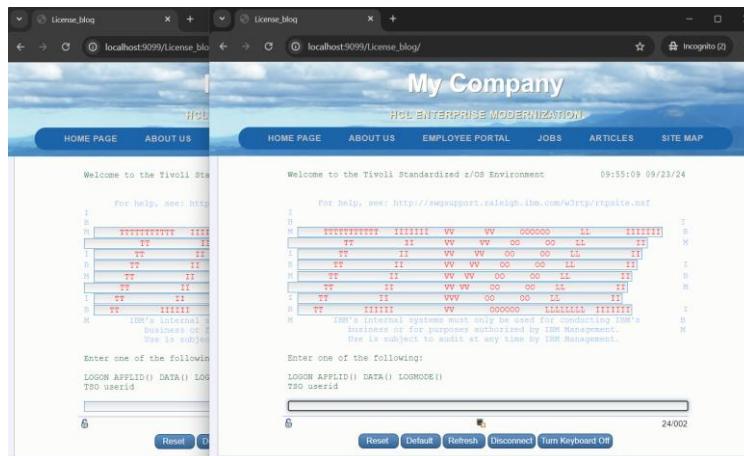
License_blog ×  +
localhost:9099/License_blo

HCL

HOME PAGE  ABOUT US

Welcome to the Tivoli Sta

For help, see: http

I
B
M
I
B
M
I
B
M

IBM's internal s
business or f
Use is subject

Enter one of the followin

LOGON APPLID() DATA() LOG
TSO userid

Reset  D

License_blog ×  +
localhost:9099/License_blog/
Incognito (2)

My Company
HCL ENTERPRISE MODERNIZATION

HOME PAGE  ABOUT US  EMPLOYEE PORTAL  JOBS  ARTICLES  SITE MAP

Welcome to the Tivoli Standardized z/OS Environment  09:55:09 09/23/24

For help, see: http://swgsupport.raleigh.ibm.com/w3rtp/rtpsite.nsf

I
B
M
I
B
M
I
B
M

IBM's internal systems must only be used for conducting IBM's
business or for purposes authorized by IBM Management.
Use is subject to audit at any time by IBM Management.

Enter one of the following:

LOGON APPLID() DATA() LOGMODE()
TSO userid

24/002

Reset  Default  Refresh  Disconnect  Turn Keyboard Off